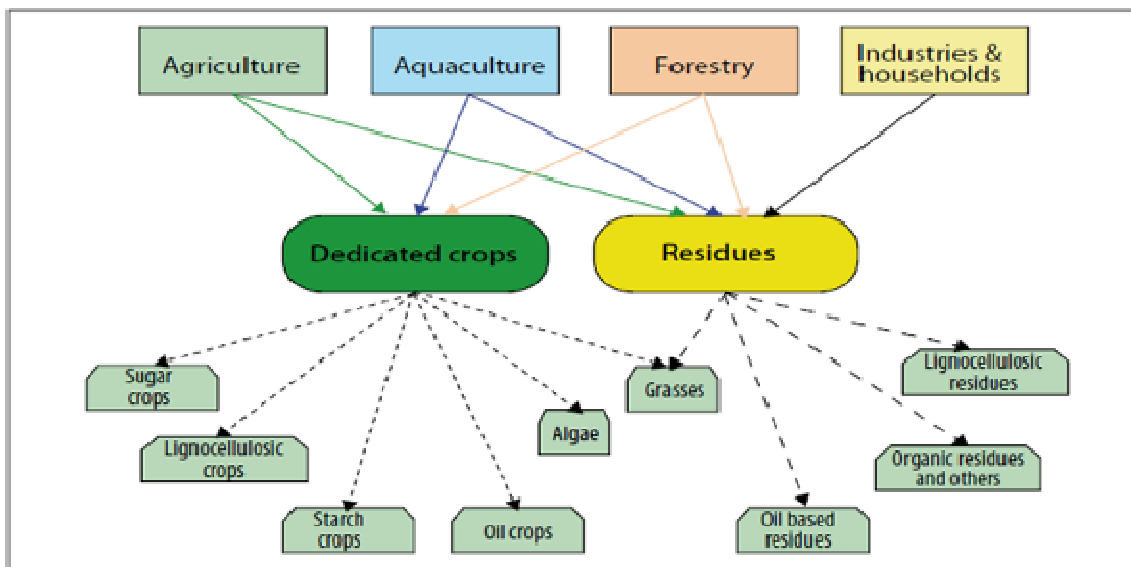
Agriculture

Aquaculture

Forestry

Industries & households

Dedicated crops

Residues

Sugar crops

Lignocellulosic crops

Starch crops

Oil crops

Algae

Grasses

Oil based residues

Organic residues and others

Lignocellulosic residues